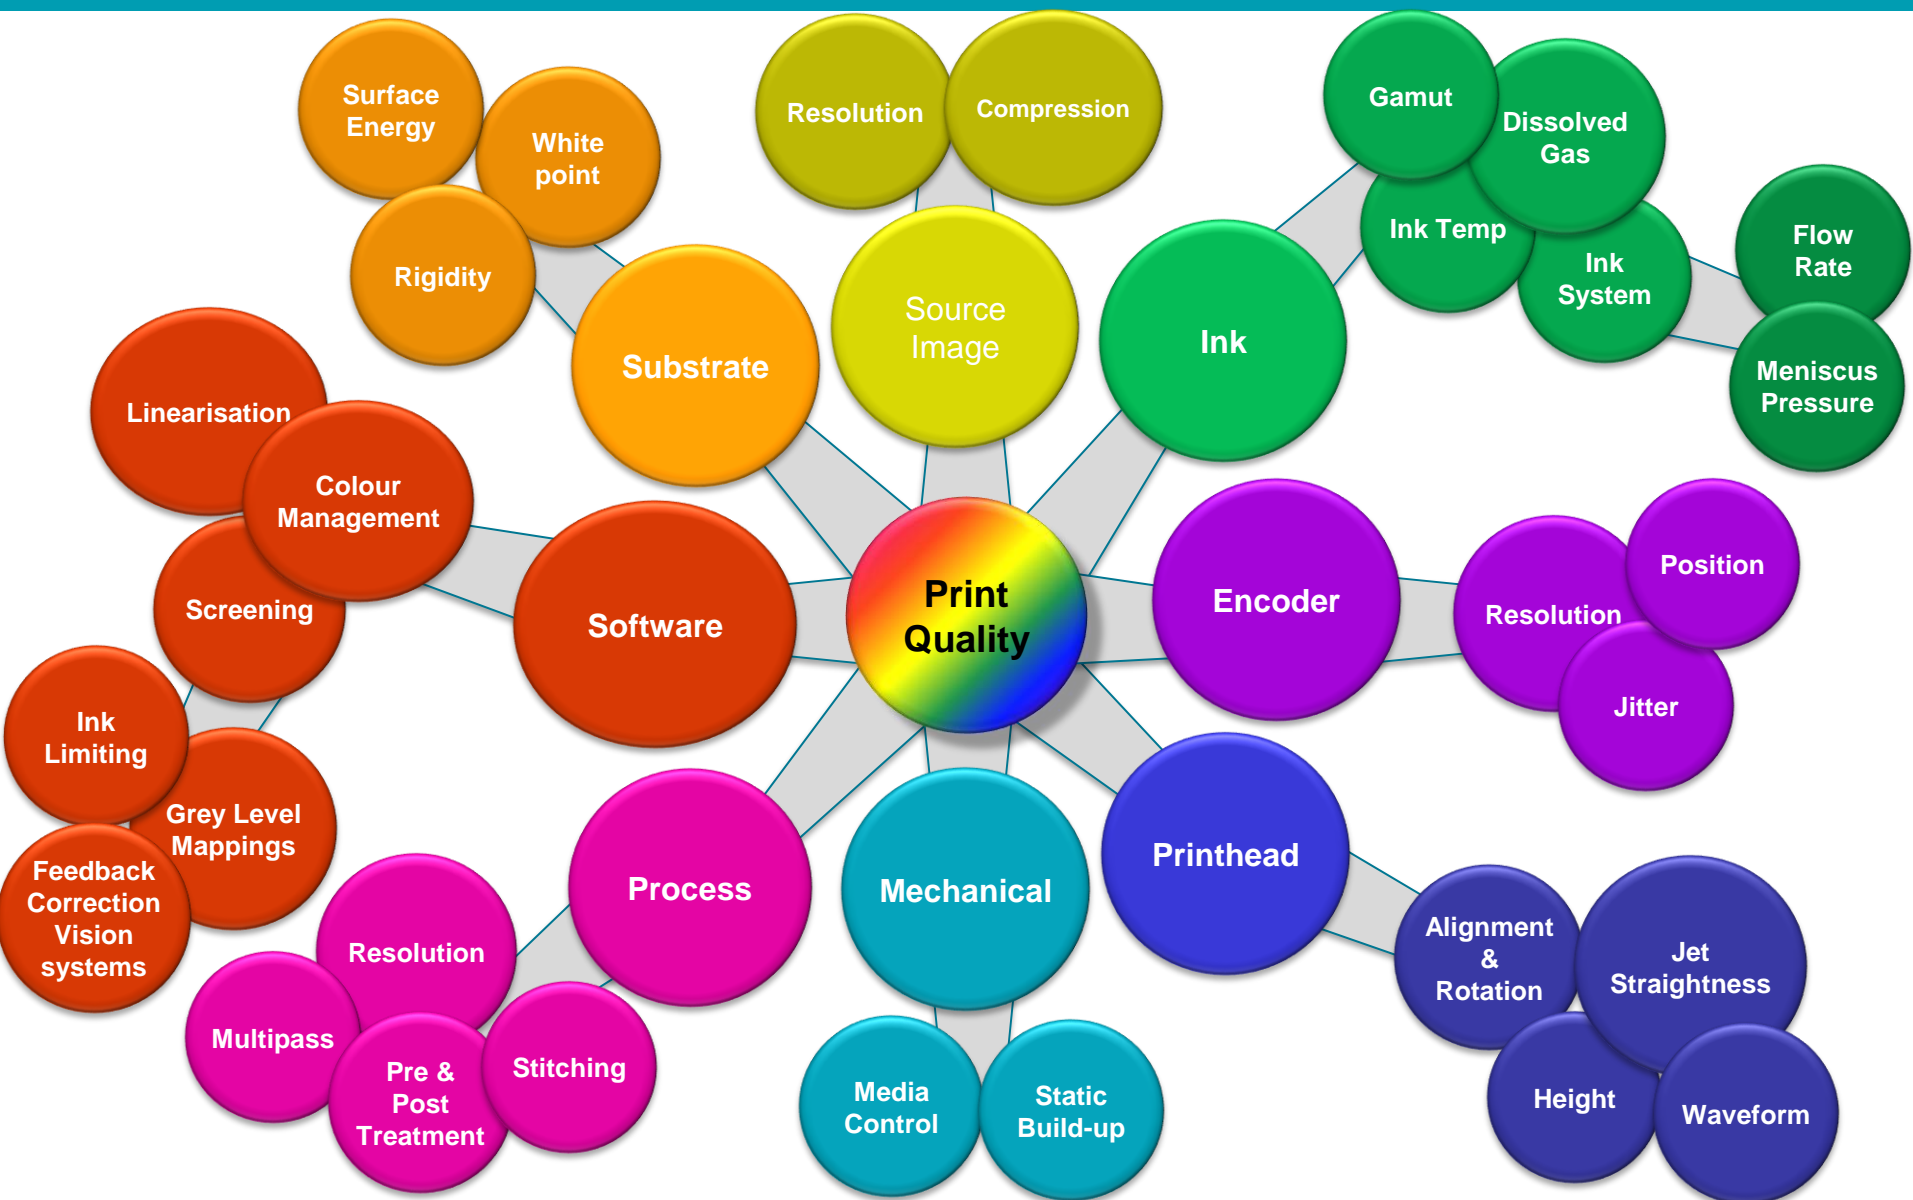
Surface Energy

White point

Rigidity

Substrate

Resolution

Compression

Source Image

Gamut

Dissolved Gas

Ink Temp

Ink System

Flow Rate

Meniscus Pressure

Ink

Linearisation

Colour Management

Screening

Software

Print Quality

Encoder

Position

Resolution

Jitter

Ink Limiting

Grey Level Mappings

Feedback Correction Vision systems

Process

Mechanical

Printhead

Resolution

Multipass

Pre & Post Treatment

Stitching

Media Control

Static Build-up

Alignment & Rotation

Jet Straightness

Height

Waveform